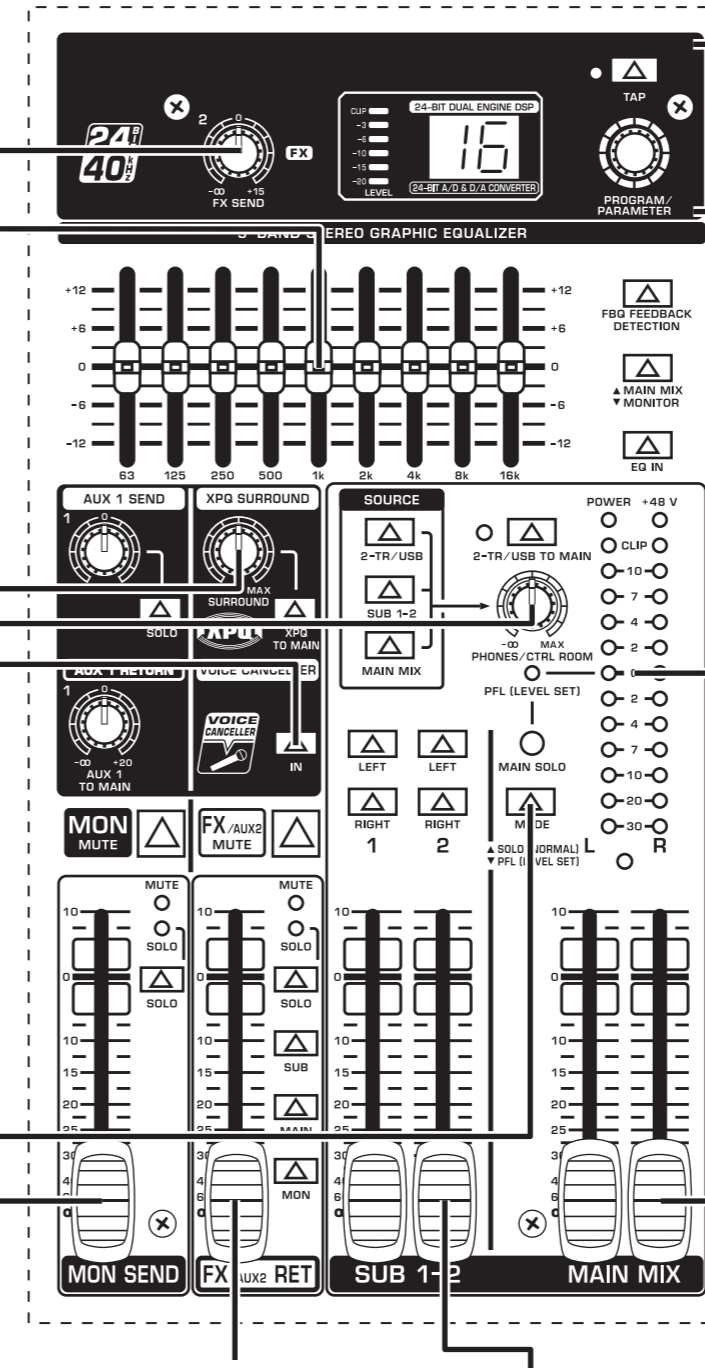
24 BIT
40 kHz

2
0
$-\infty$ +15
FX SEND
FX

CLIP
-3
-6
-10
-15
-20
LEVEL

24-BIT DUAL ENGINE DSP
16
24-BIT A/D & D/A CONVERTER

TAP
PROGRAM/
PARAMETER

9-BAND STEREO GRAPHIC EQUALIZER

+12
+6
0
-6
-12
63 125 250 500 1k 2k 4k 8k 16k
+12
+6
0
-6
-12

FBQ FEEDBACK DETECTION
▲ MAIN MIX
▼ MONITOR
EQ IN

AUX 1 SEND
1
0
SOLO

XPQ SURROUND
MAX
SURROUND
XPQ
XPQ TO MAIN

AUX 1 RETURN
1
0
$-\infty$ +20
AUX 1 TO MAIN

VOICE CANCELLER
VOICE CANCELLER
IN

SOURCE
2-TR/USB
SUB 1-2
MAIN MIX

2-TR/USB TO MAIN
$-\infty$ MAX
PHONES/CTRL ROOM
PFL (LEVEL SET)

POWER +48 V
CLIP
10
7
4
2
0
2
4
7
10
20
30
L R

LEFT LEFT
RIGHT RIGHT
1 2
MAIN SOLO
MODE
▲ SOLO (NORMAL)
▼ PFL (LEVEL SET)

MON MUTE
FX/AUX2 MUTE

MUTE
SOLO
SOLO
10
0
10
15
20
25
30
40
60

MUTE
SOLO
SOLO
SUB
MAIN
MON

MON SEND
FX AUX2 RET
SUB 1-2
MAIN MIX